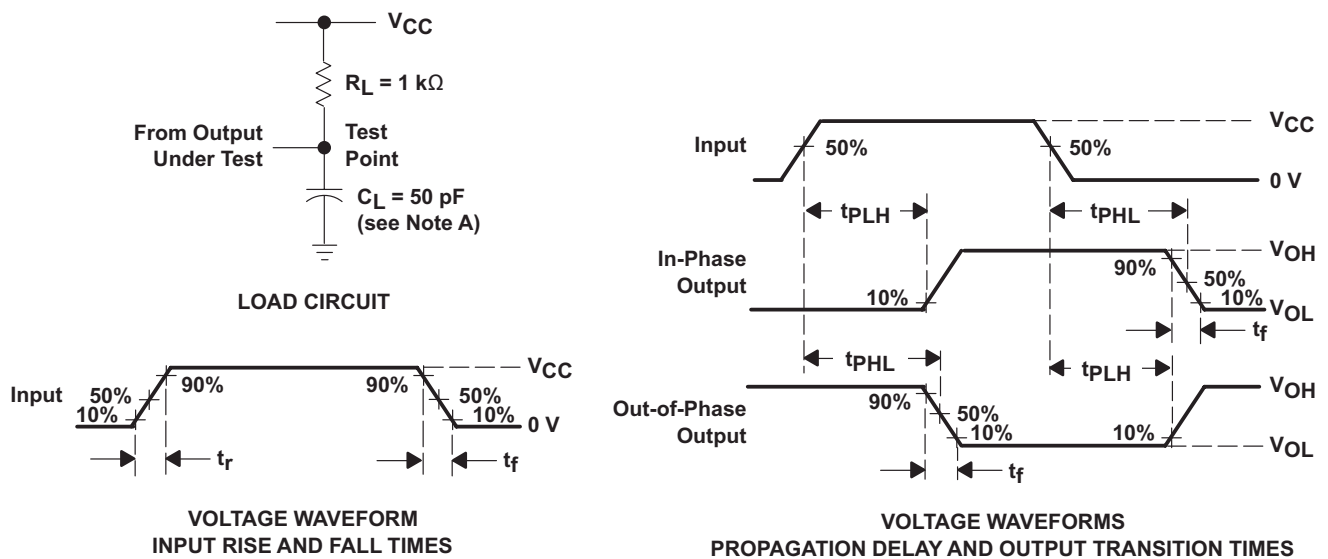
$V_{CC}$

$R_L = 1\ k\Omega$

From Output Under Test

Test Point

$C_L = 50\ pF$ (see Note A)

LOAD CIRCUIT

Input

50%

10%

90%

90%

$V_{CC}$

50%

10%

0 V

$t_r$

$t_f$

VOLTAGE WAVEFORM
INPUT RISE AND FALL TIMES

Input

50%

50%

$V_{CC}$

0 V

$t_{PLH}$

$t_{PHL}$

In-Phase Output

10%

90%

$V_{OH}$

50%

10%

$V_{OL}$

$t_f$

$t_{PHL}$

$t_{PLH}$

Out-of-Phase Output

90%

50%

10%

10%

$V_{OH}$

$V_{OL}$

$t_f$

VOLTAGE WAVEFORMS
PROPAGATION DELAY AND OUTPUT TRANSITION TIMES